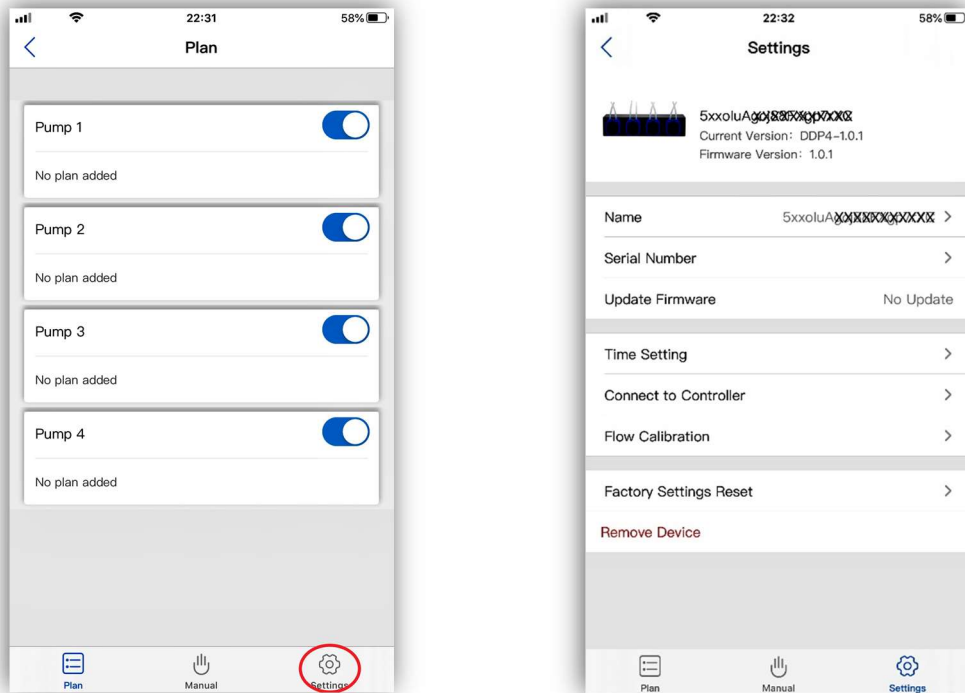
22:31 58%

Plan

Pump 1

No plan added

Pump 2

No plan added

Pump 3

No plan added

Pump 4

No plan added

Plan Manual Settings

22:32 58%

Settings

5xxoluA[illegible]
Current Version: DDP4-1.0.1
Firmware Version: 1.0.1

Name 5xxoluA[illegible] >

Serial Number >

Update Firmware No Update

Time Setting >

Connect to Controller >

Flow Calibration >

Factory Settings Reset >

Remove Device

Plan Manual Settings